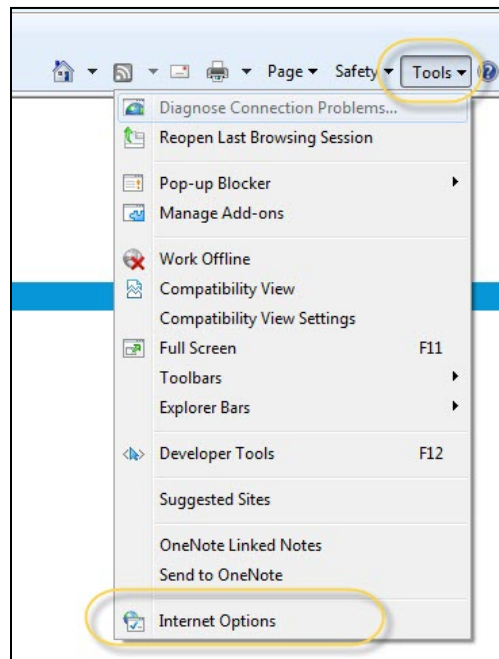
Page ▾ Safety ▾ Tools ▾

Diagnose Connection Problems...
Reopen Last Browsing Session

Pop-up Blocker
Manage Add-ons

Work Offline
Compatibility View
Compatibility View Settings
Full Screen F11
Toolbars
Explorer Bars

Developer Tools F12

Suggested Sites

OneNote Linked Notes
Send to OneNote

Internet Options